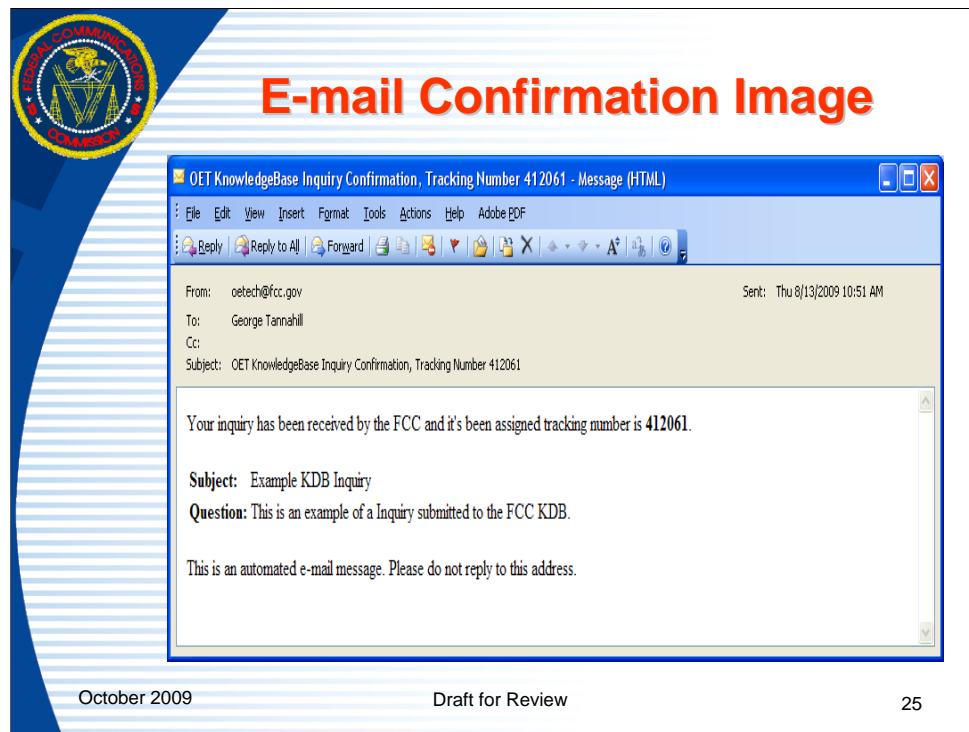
FEDERAL COMMUNICATIONS COMMISSION

E-mail Confirmation Image

OET KnowledgeBase Inquiry Confirmation, Tracking Number 412061 - Message (HTML)

File Edit View Insert Format Tools Actions Help Adobe PDF

Reply Reply to All Forward

From: oetech@fcc.gov
To: George Tannahill
Cc:
Subject: OET KnowledgeBase Inquiry Confirmation, Tracking Number 412061

Sent: Thu 8/13/2009 10:51 AM

Your inquiry has been received by the FCC and it's been assigned tracking number is **412061**.

**Subject:** Example KDB Inquiry
**Question:** This is an example of a Inquiry submitted to the FCC KDB.

This is an automated e-mail message. Please do not reply to this address.

October 2009

Draft for Review

25